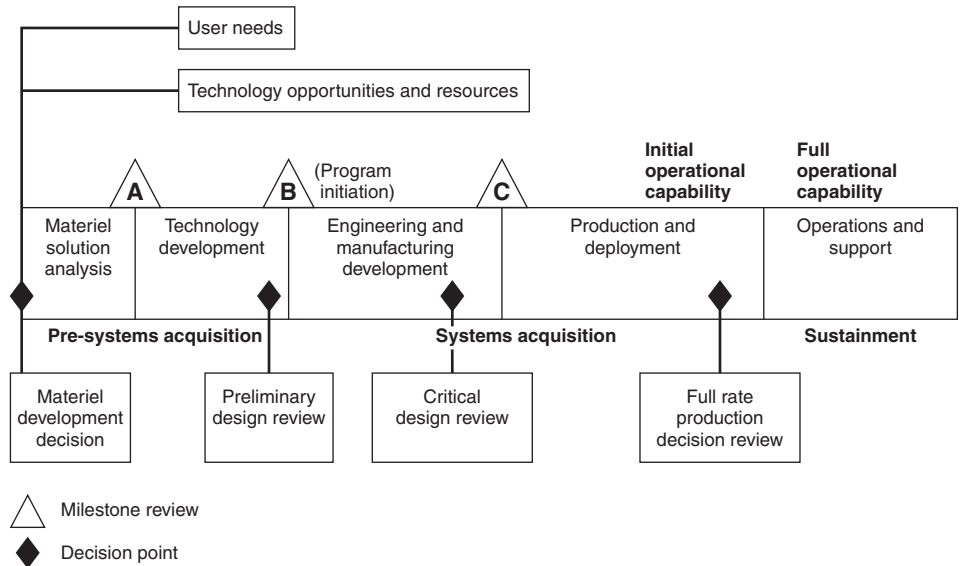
User needs

Technology opportunities and resources

A

B

(Program initiation)

C

Initial operational capability

Full operational capability

Materiel solution analysis

Technology development

Engineering and manufacturing development

Production and deployment

Operations and support

Pre-systems acquisition

Systems acquisition

Sustainment

Materiel development decision

Preliminary design review

Critical design review

Full rate production decision review

Milestone review

Decision point